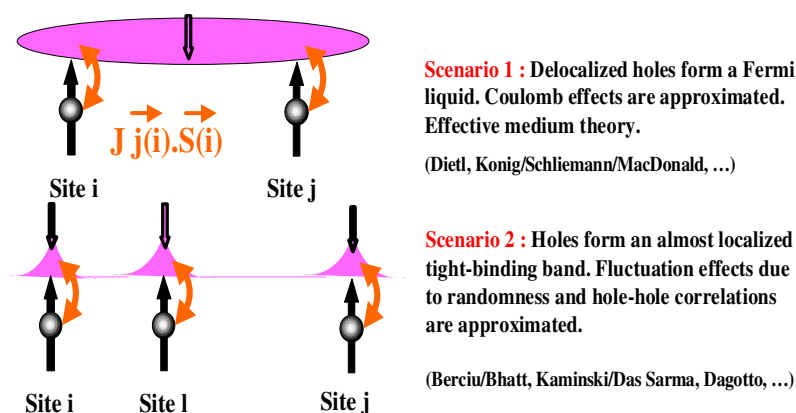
$J\, \vec{j}(i).\vec{S}(i)$

Site i

Site j

Scenario 1 : Delocalized holes form a Fermi liquid. Coulomb effects are approximated. Effective medium theory.

(Dietl, Konig/Schliemann/MacDonald, …)

Site i

Site l

Site j

Scenario 2 : Holes form an almost localized tight-binding band. Fluctuation effects due to randomness and hole-hole correlations are approximated.

(Berciu/Bhatt, Kaminski/Das Sarma, Dagotto, …)